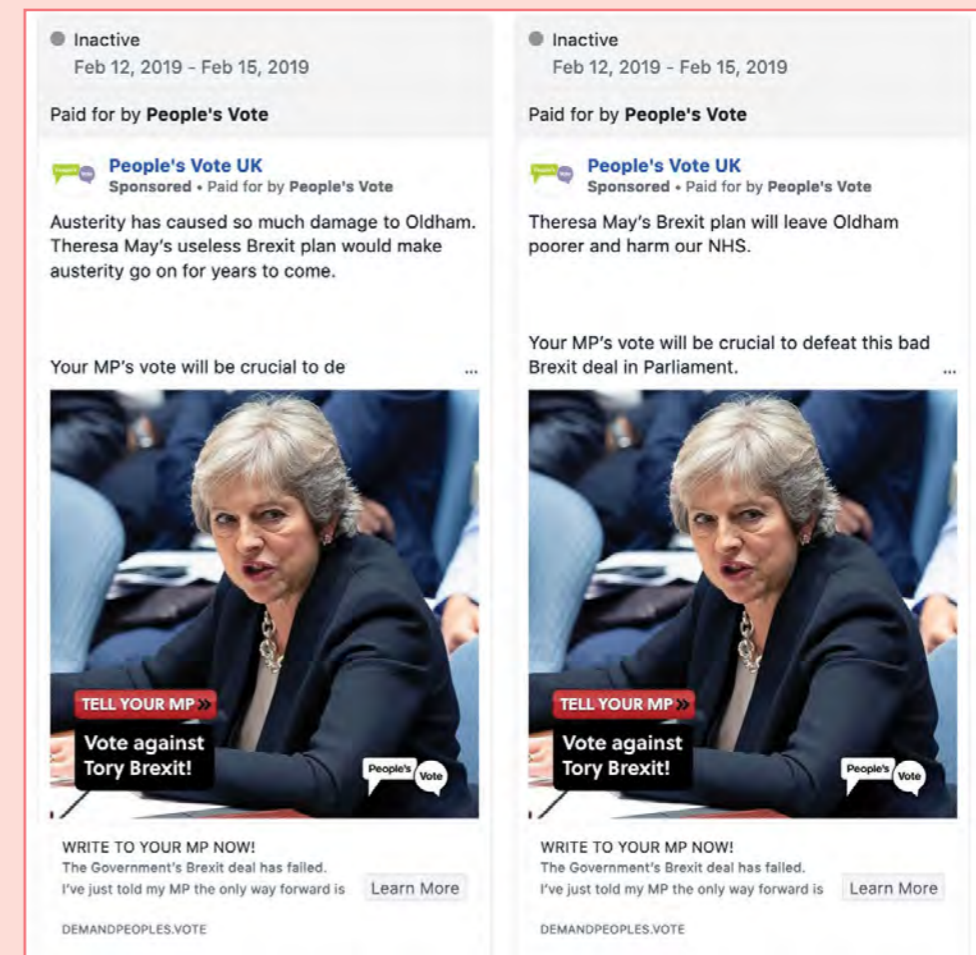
Inactive
Feb 12, 2019 - Feb 15, 2019

Paid for by **People's Vote**

People's Vote UK
Sponsored • Paid for by People's Vote

Austerity has caused so much damage to Oldham. Theresa May's useless Brexit plan would make austerity go on for years to come.

Your MP's vote will be crucial to de ...

TELL YOUR MP
Vote against Tory Brexit!
People's Vote

WRITE TO YOUR MP NOW!
The Government's Brexit deal has failed. I've just told my MP the only way forward is
Learn More
DEMANDPEOPLES.VOTE

Inactive
Feb 12, 2019 - Feb 15, 2019

Paid for by **People's Vote**

People's Vote UK
Sponsored • Paid for by People's Vote

Theresa May's Brexit plan will leave Oldham poorer and harm our NHS.

Your MP's vote will be crucial to defeat this bad Brexit deal in Parliament. ...

TELL YOUR MP
Vote against Tory Brexit!
People's Vote

WRITE TO YOUR MP NOW!
The Government's Brexit deal has failed. I've just told my MP the only way forward is
Learn More
DEMANDPEOPLES.VOTE